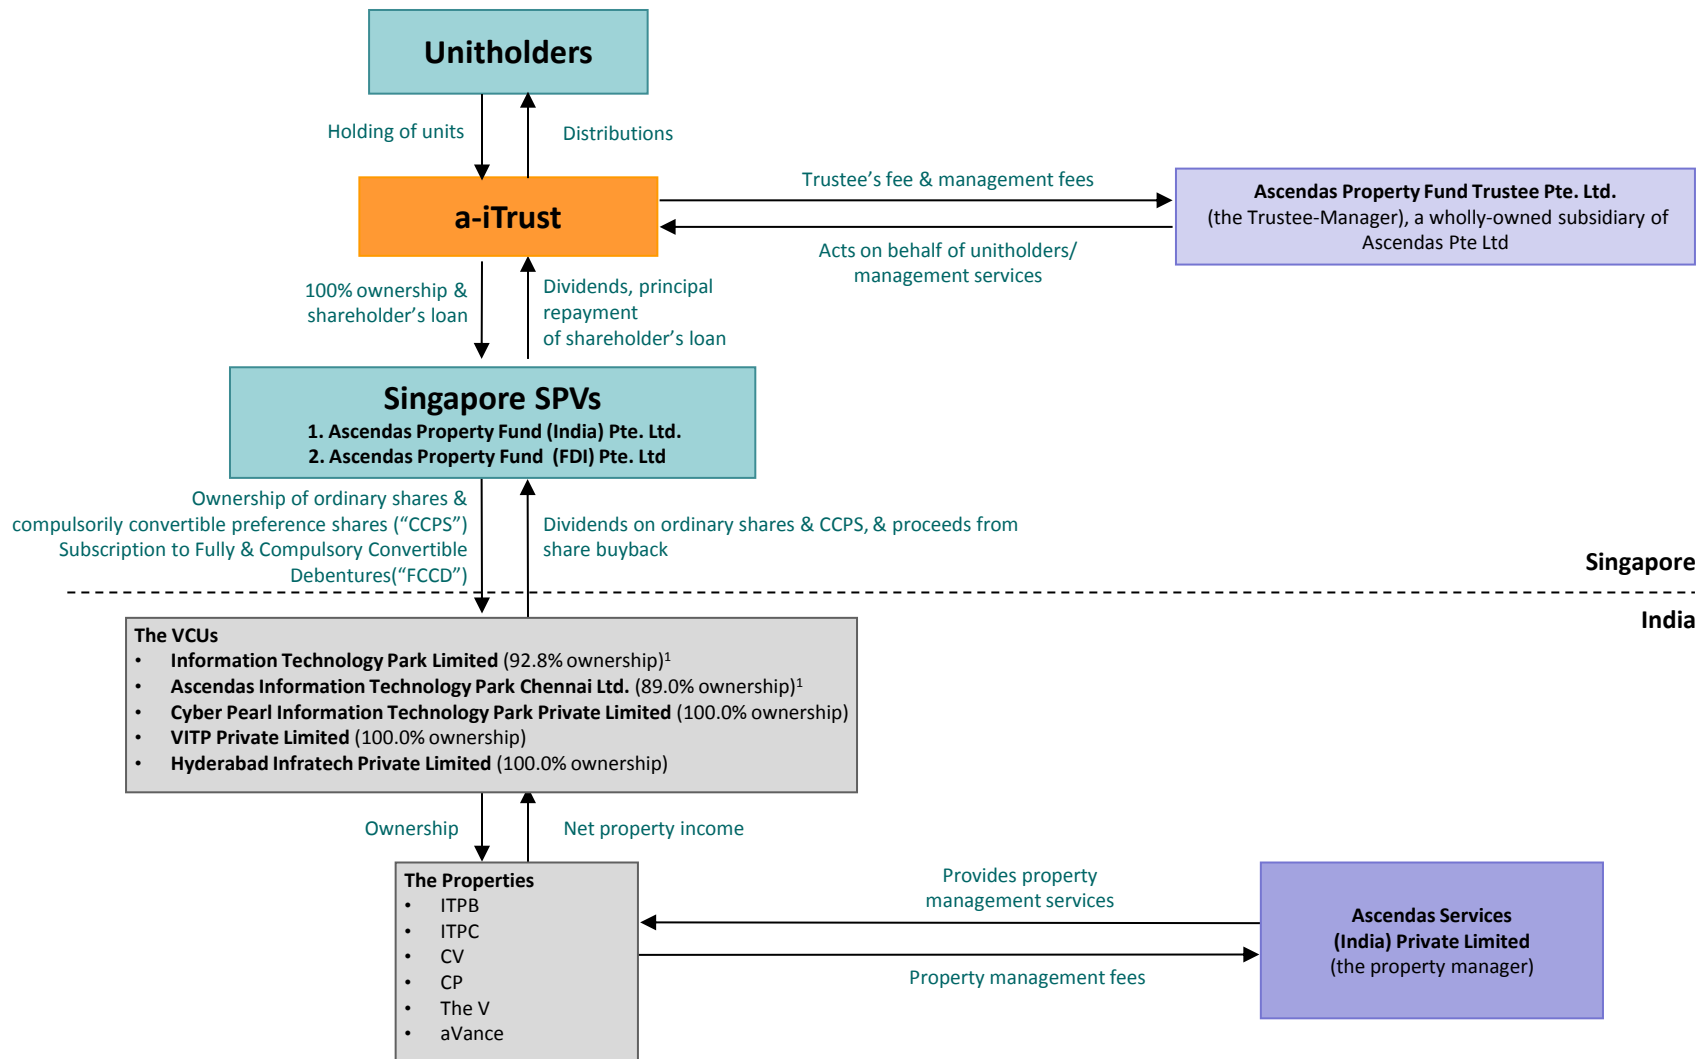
Unitholders

Holding of units

Distributions

a-iTrust

Trustee's fee & management fees

Acts on behalf of unitholders/ management services

**Ascendas Property Fund Trustee Pte. Ltd.**
(the Trustee-Manager), a wholly-owned subsidiary of Ascendas Pte Ltd

100% ownership & shareholder's loan

Dividends, principal repayment of shareholder's loan

Singapore SPVs
1. Ascendas Property Fund (India) Pte. Ltd.
2. Ascendas Property Fund (FDI) Pte. Ltd

Ownership of ordinary shares & compulsorily convertible preference shares ("CCPS")
Subscription to Fully & Compulsory Convertible Debentures("FCCD")

Dividends on ordinary shares & CCPS, & proceeds from share buyback

Singapore

India

**The VCUs**
- **Information Technology Park Limited** (92.8% ownership)$^1$
- **Ascendas Information Technology Park Chennai Ltd.** (89.0% ownership)$^1$
- **Cyber Pearl Information Technology Park Private Limited** (100.0% ownership)
- **VITP Private Limited** (100.0% ownership)
- **Hyderabad Infratech Private Limited** (100.0% ownership)

Ownership

Net property income

**The Properties**
- ITPB
- ITPC
- CV
- CP
- The V
- aVance

Provides property management services

Property management fees

**Ascendas Services (India) Private Limited**
(the property manager)